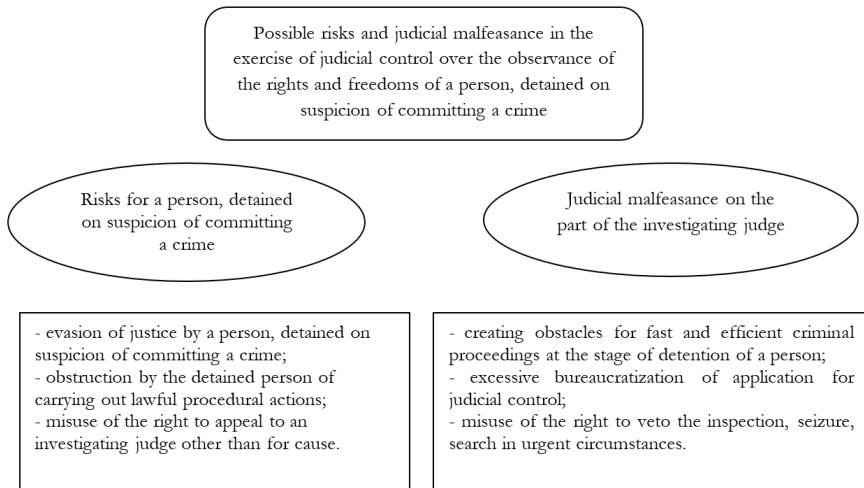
Possible risks and judicial malfeasance in the exercise of judicial control over the observance of the rights and freedoms of a person, detained on suspicion of committing a crime

Risks for a person, detained on suspicion of committing a crime

Judicial malfeasance on the part of the investigating judge

- evasion of justice by a person, detained on suspicion of committing a crime;
- obstruction by the detained person of carrying out lawful procedural actions;
- misuse of the right to appeal to an investigating judge other than for cause.

- creating obstacles for fast and efficient criminal proceedings at the stage of detention of a person;
- excessive bureaucratization of application for judicial control;
- misuse of the right to veto the inspection, seizure, search in urgent circumstances.